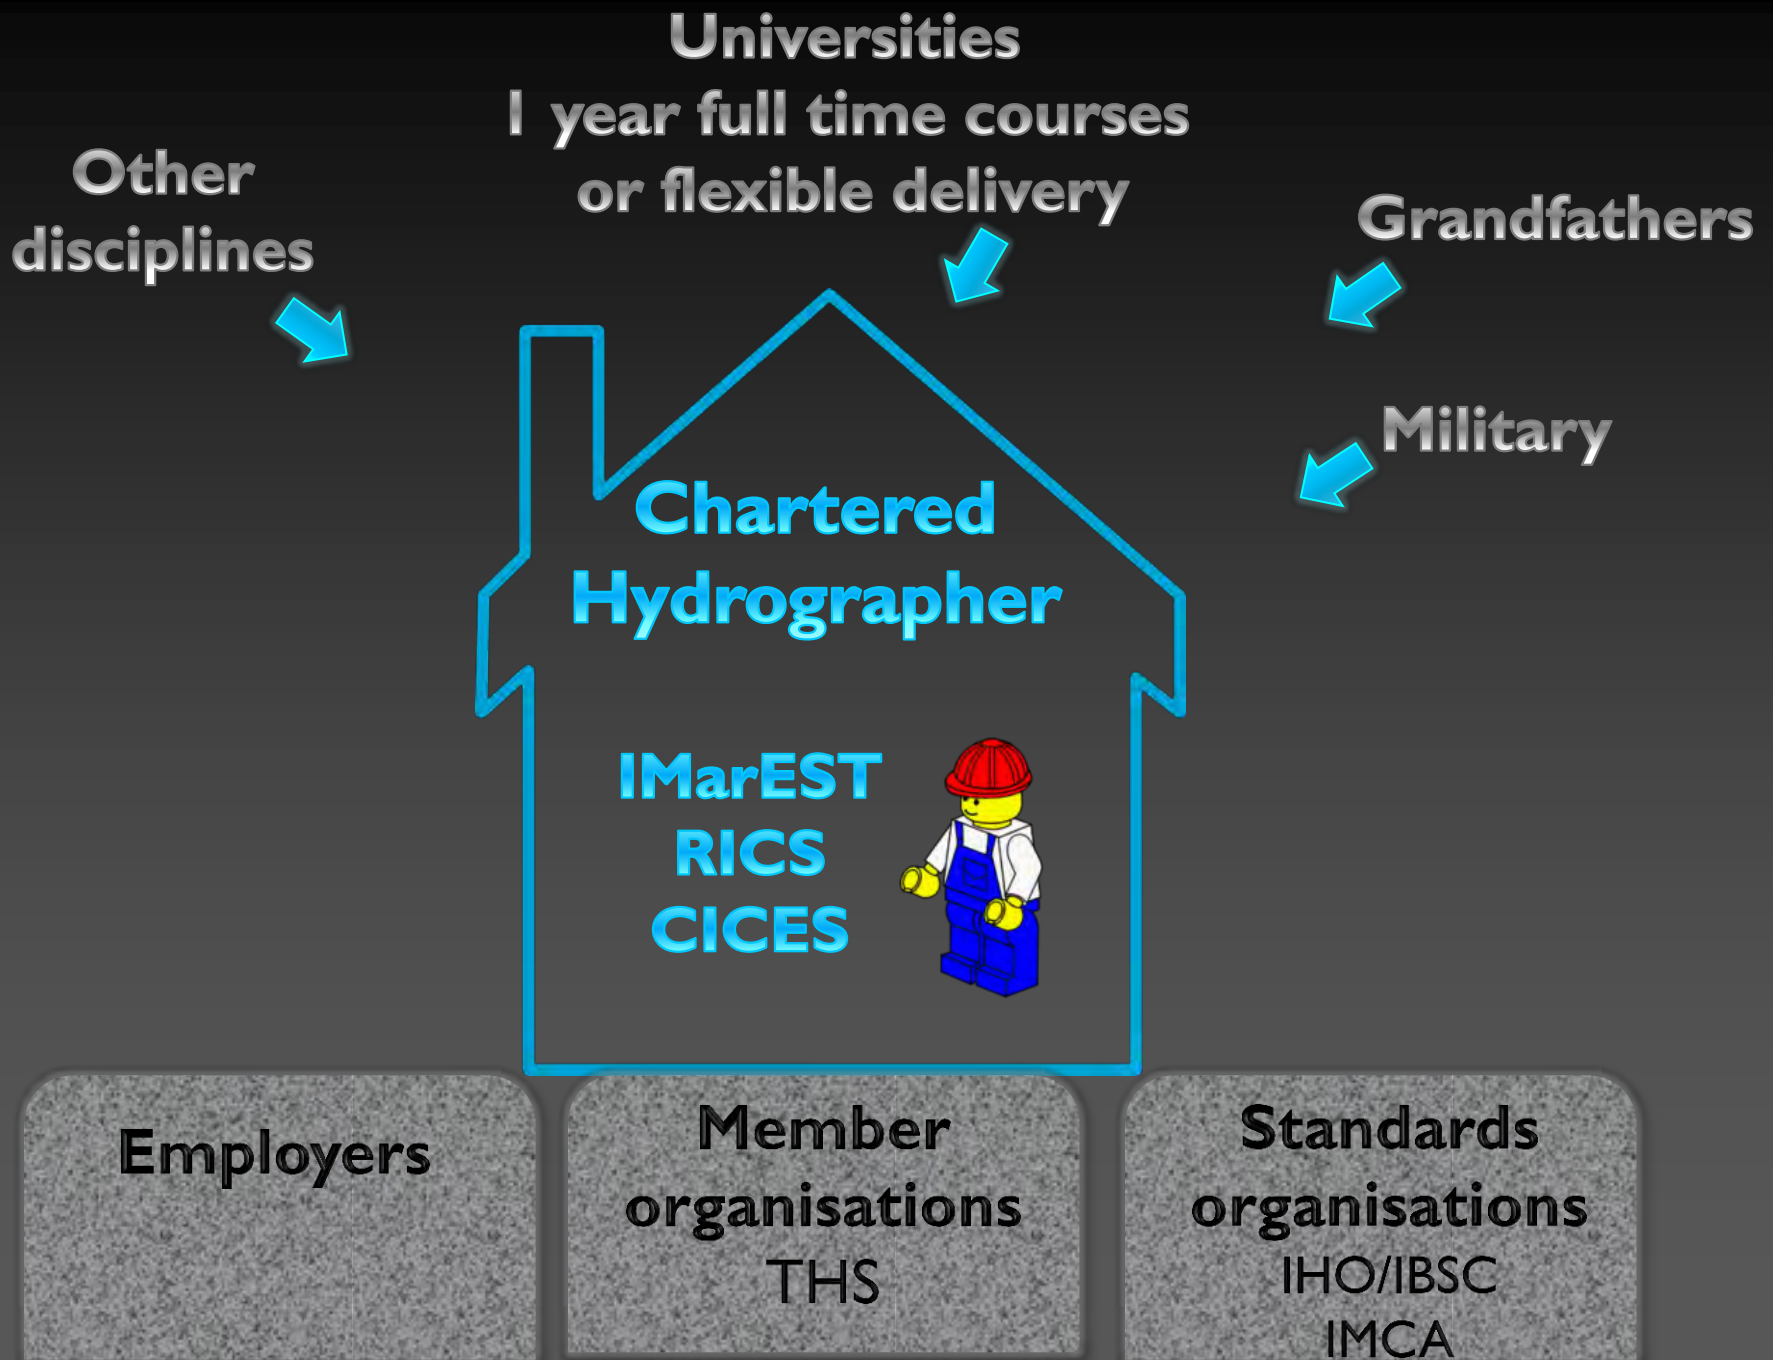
Universities
1 year full time courses or flexible delivery

Other disciplines

Grandfathers

Military

Chartered Hydrographer

IMarEST
RICS
CICES

Employers

Member organisations
THS

Standards organisations
IHO/IBSC
IMCA